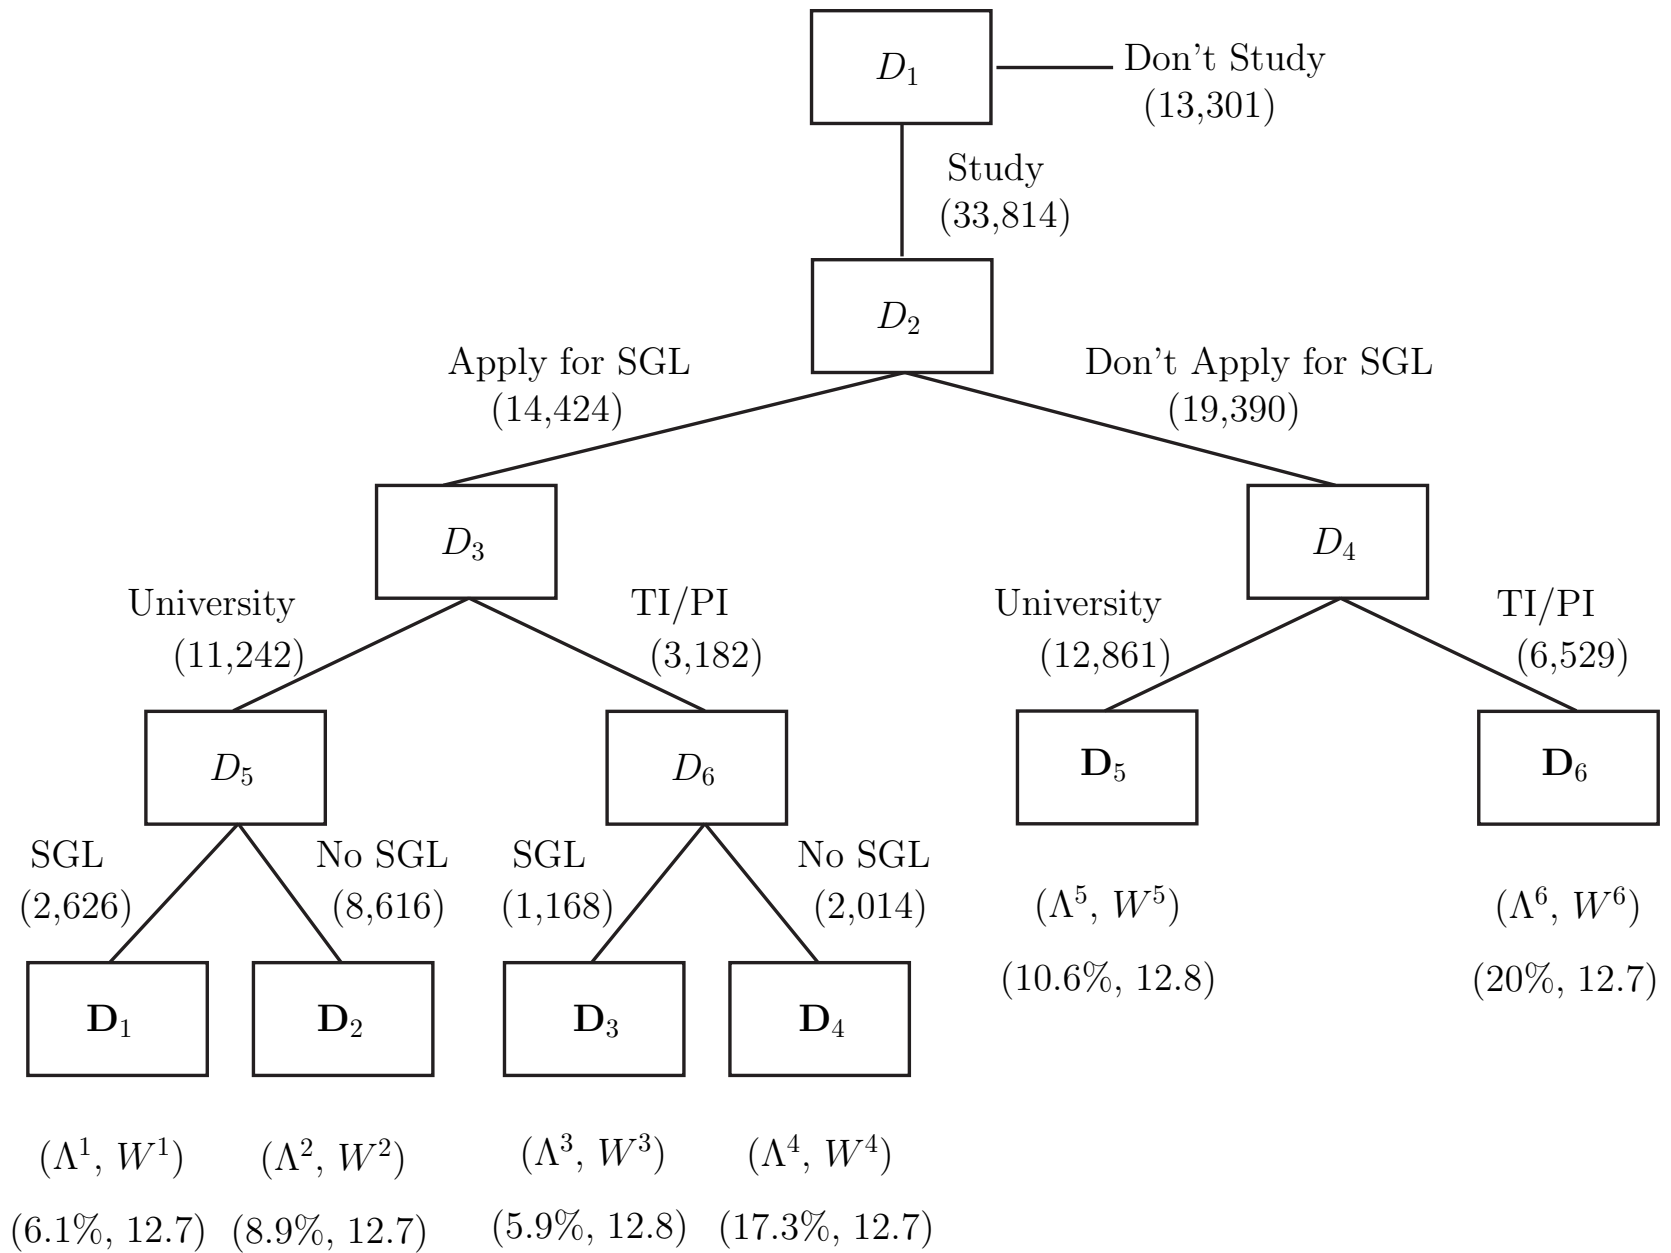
$D_1$

Don't Study (13,301)

Study (33,814)

$D_2$

Apply for SGL (14,424)

Don't Apply for SGL (19,390)

$D_3$

$D_4$

University (11,242)

TI/PI (3,182)

University (12,861)

TI/PI (6,529)

$D_5$

$D_6$

$\mathbf{D}_5$

$\mathbf{D}_6$

SGL (2,626)

No SGL (8,616)

SGL (1,168)

No SGL (2,014)

$(\Lambda^5, W^5)$

$(10.6\%, 12.8)$

$(\Lambda^6, W^6)$

$(20\%, 12.7)$

$\mathbf{D}_1$

$\mathbf{D}_2$

$\mathbf{D}_3$

$\mathbf{D}_4$

$(\Lambda^1, W^1)$

$(6.1\%, 12.7)$

$(\Lambda^2, W^2)$

$(8.9\%, 12.7)$

$(\Lambda^3, W^3)$

$(5.9\%, 12.8)$

$(\Lambda^4, W^4)$

$(17.3\%, 12.7)$